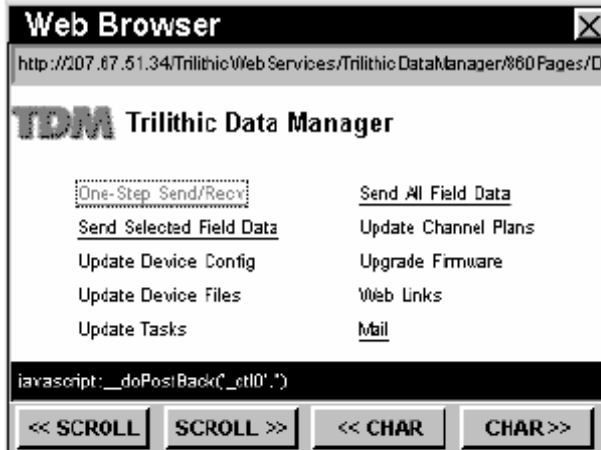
Web Browser

http://207.67.51.34/TrilithicWebServices/TrilithicDataManager/860Pages/D

TDM Trilithic Data Manager

One-Step Send/Recv

Send Selected Field Data

Update Device Config

Update Device Files

Update Tasks

Send All Field Data

Update Channel Plans

Upgrade Firmware

Web Links

Mail

javascript:__doPostBack('_ctl0','')

<< SCROLL

SCROLL >>

<< CHAR

CHAR >>